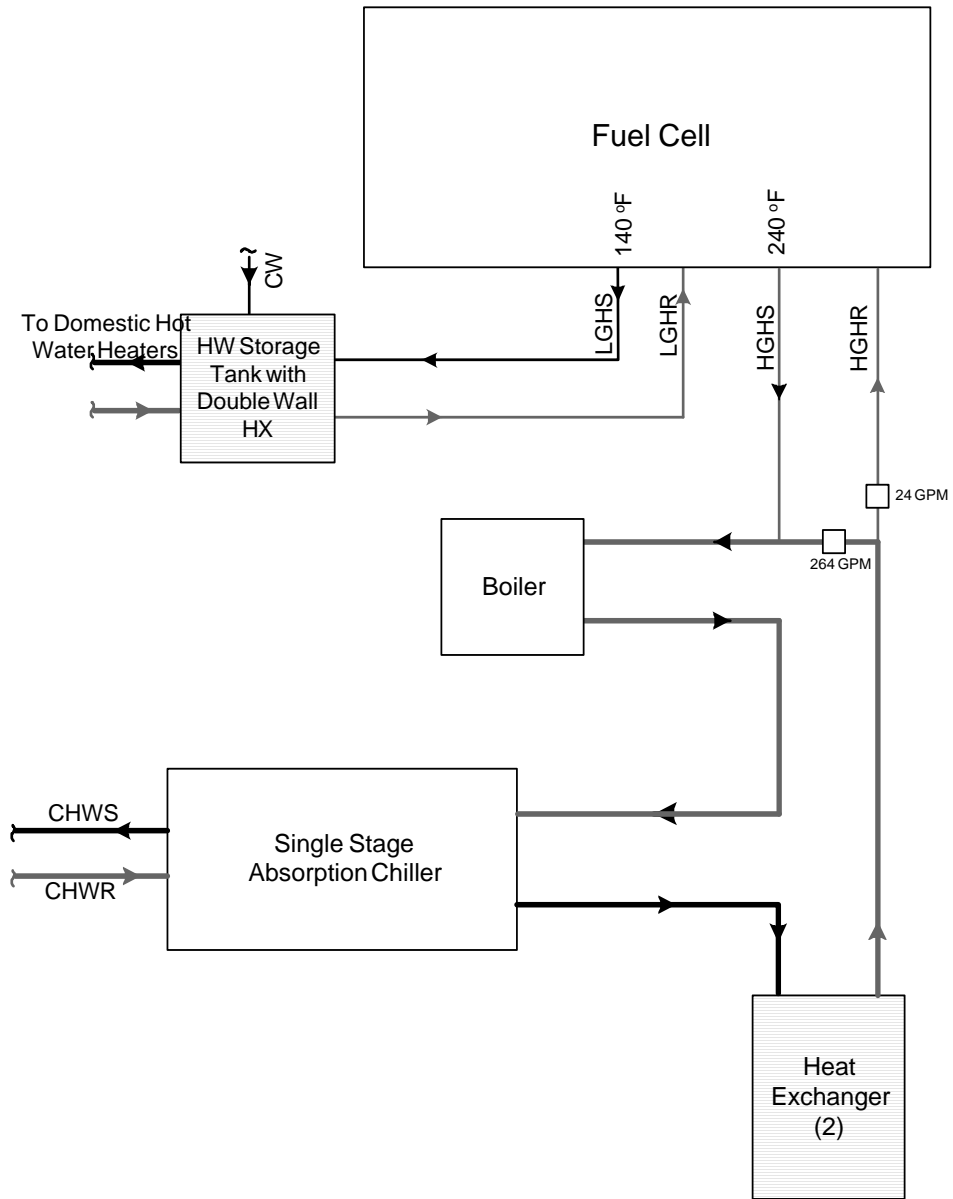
Fuel Cell

140 °F

240 °F

CW

To Domestic Hot Water Heaters

HW Storage Tank with Double Wall HX

LGHS

LGHR

HGHS

HGHR

24 GPM

264 GPM

Boiler

CHWS

CHWR

Single Stage Absorption Chiller

Heat Exchanger (2)